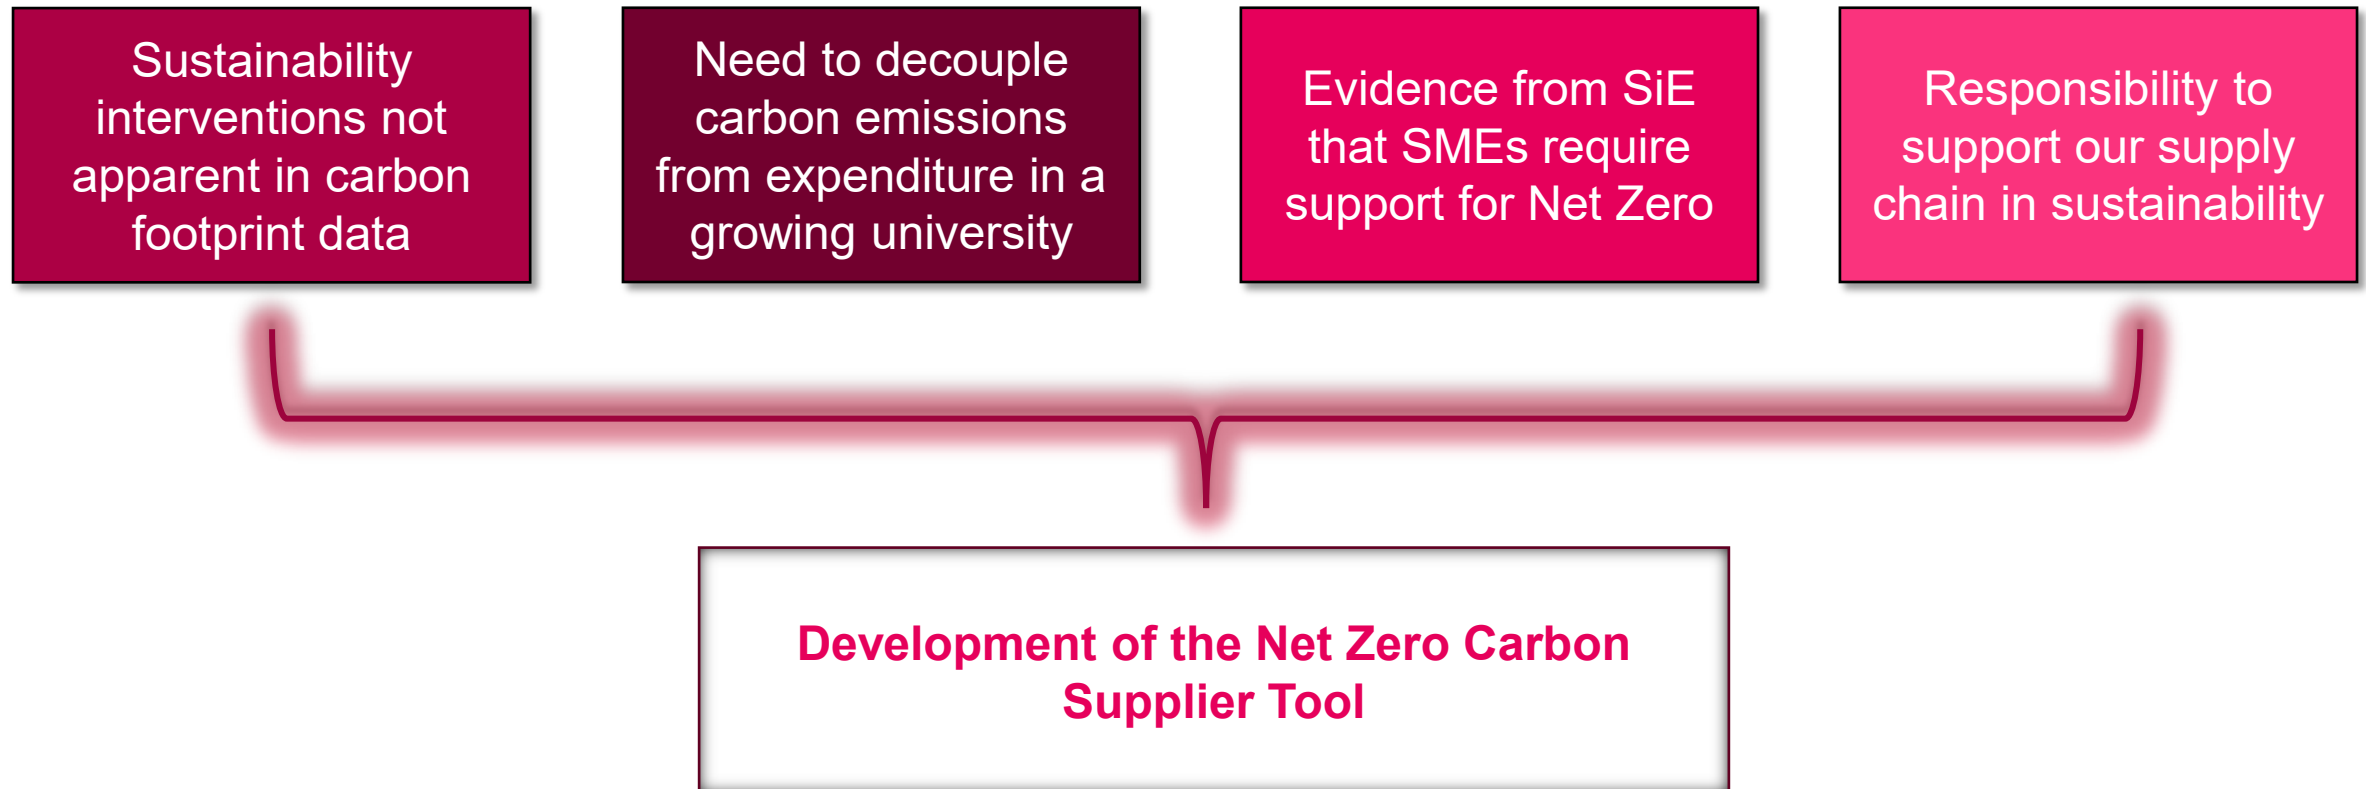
Sustainability interventions not apparent in carbon footprint data

Need to decouple carbon emissions from expenditure in a growing university

Evidence from SiE that SMEs require support for Net Zero

Responsibility to support our supply chain in sustainability

Development of the Net Zero Carbon Supplier Tool